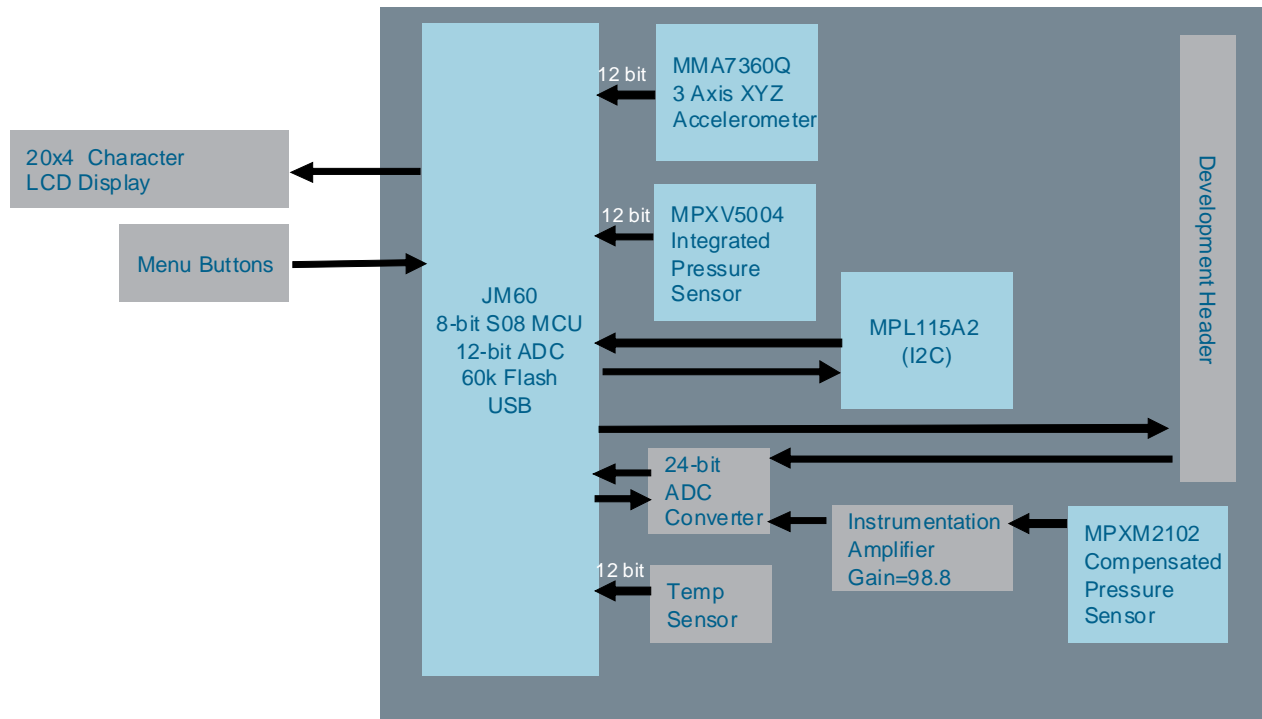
20x4 Character LCD Display

Menu Buttons

JM60
8-bit S08 MCU
12-bit ADC
60k Flash
USB

12 bit

MMA7360Q
3 Axis XYZ
Accelerometer

12 bit

MPXV5004
Integrated
Pressure
Sensor

MPL115A2
(I2C)

Development Header

24-bit
ADC
Converter

Instrumentation
Amplifier
Gain=98.8

MPXM2102
Compensated
Pressure
Sensor

12 bit

Temp
Sensor